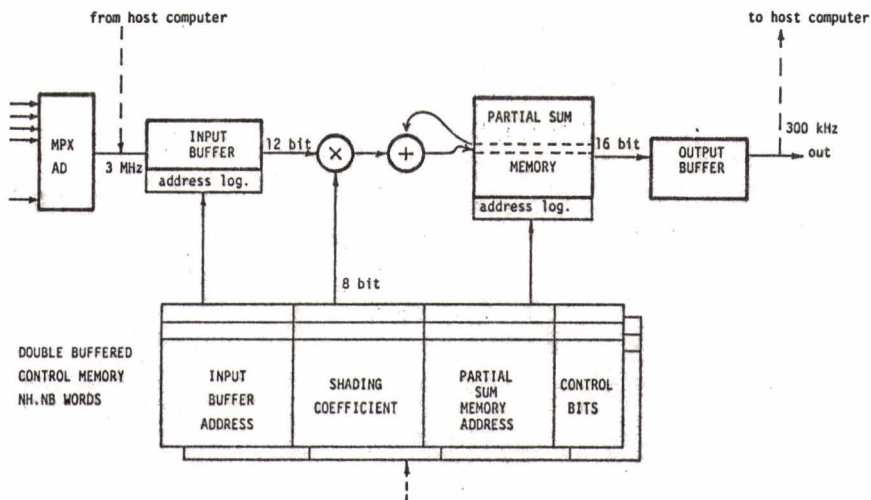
from host computer

to host computer

MPX
AD

3 MHz

INPUT
BUFFER

address log.

12 bit

$\times$

$+$

PARTIAL SUM

MEMORY

address log.

16 bit

OUTPUT
BUFFER

300 kHz

out

8 bit

DOUBLE BUFFERED
CONTROL MEMORY
NH.NB WORDS

INPUT
BUFFER
ADDRESS

SHADING
COEFFICIENT

PARTIAL
SUM
MEMORY
ADDRESS

CONTROL
BITS